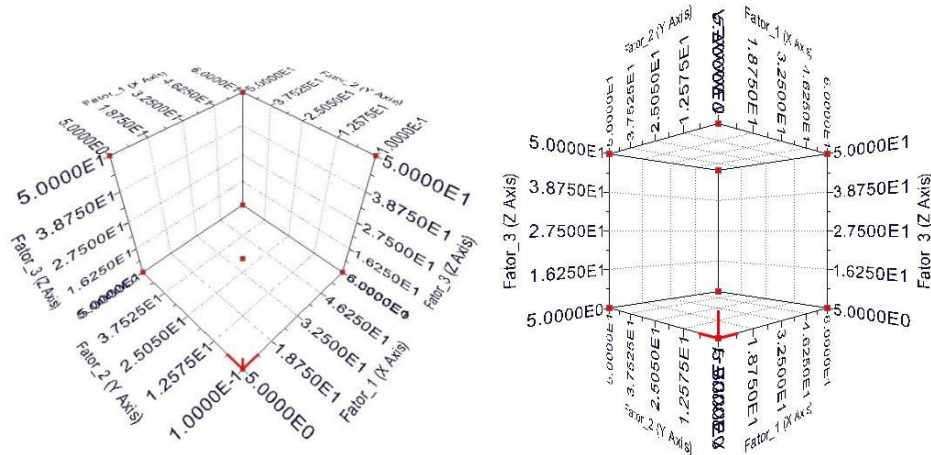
Fator_1 (X Axis)
1.9750E1
3.2500E1
4.6250E1
6.0000E1
5.0000E1
Fator_2 (Y Axis)
3.7525E1
2.5050E1
1.2575E1
1.0000E1
5.0000E1
3.8750E1
2.7500E1
1.6250E1
Fator_3 (Z Axis)
5.0000E1
3.8750E1
2.7500E1
1.6250E1
Fator_3 (Z Axis)
5.0000E0
3.7525E1
2.5050E1
1.2575E1
Fator_2 (Y Axis)
1.0000E1
5.0000E0
1.8750E1
3.2500E1
4.6250E1
6.0000E0
Fator_1 (X Axis)

Fator_2 (Y Axis)
5.0000E1
3.7525E1
2.5050E1
1.2575E1
Fator_1 (X Axis)
1.8750E1
3.2500E1
4.6250E1
6.0000E1
5.0000E1
3.8750E1
2.7500E1
1.6250E1
Fator_3 (Z Axis)
5.0000E0
5.0000E1
3.8750E1
2.7500E1
1.6250E1
Fator_3 (Z Axis)
5.0000E0
5.0000E0
3.7525E1
2.5050E1
1.2575E1
Fator_2 (Y Axis)
1.8750E1
3.2500E1
4.6250E1
6.0000E1
Fator_1 (X Axis)